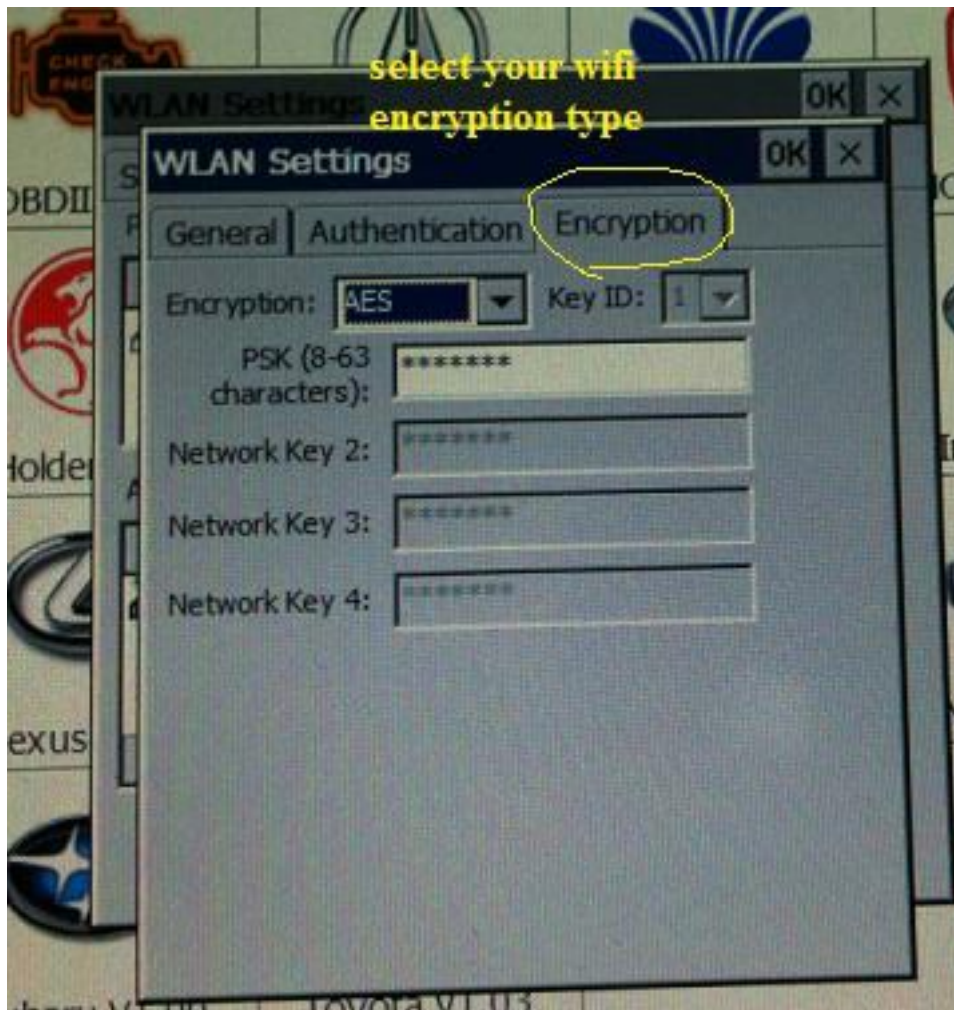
CHECK ENG

select your wifi encryption type

WLAN Settings OK ×

WLAN Settings OK ×

OBDII

General Authentication Encryption

Encryption: AES Key ID: 1

PSK (8-63 characters): *******

Network Key 2: *******

Network Key 3: *******

Network Key 4: *******

Holden

exus

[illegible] V1.00 Toyota V1.03